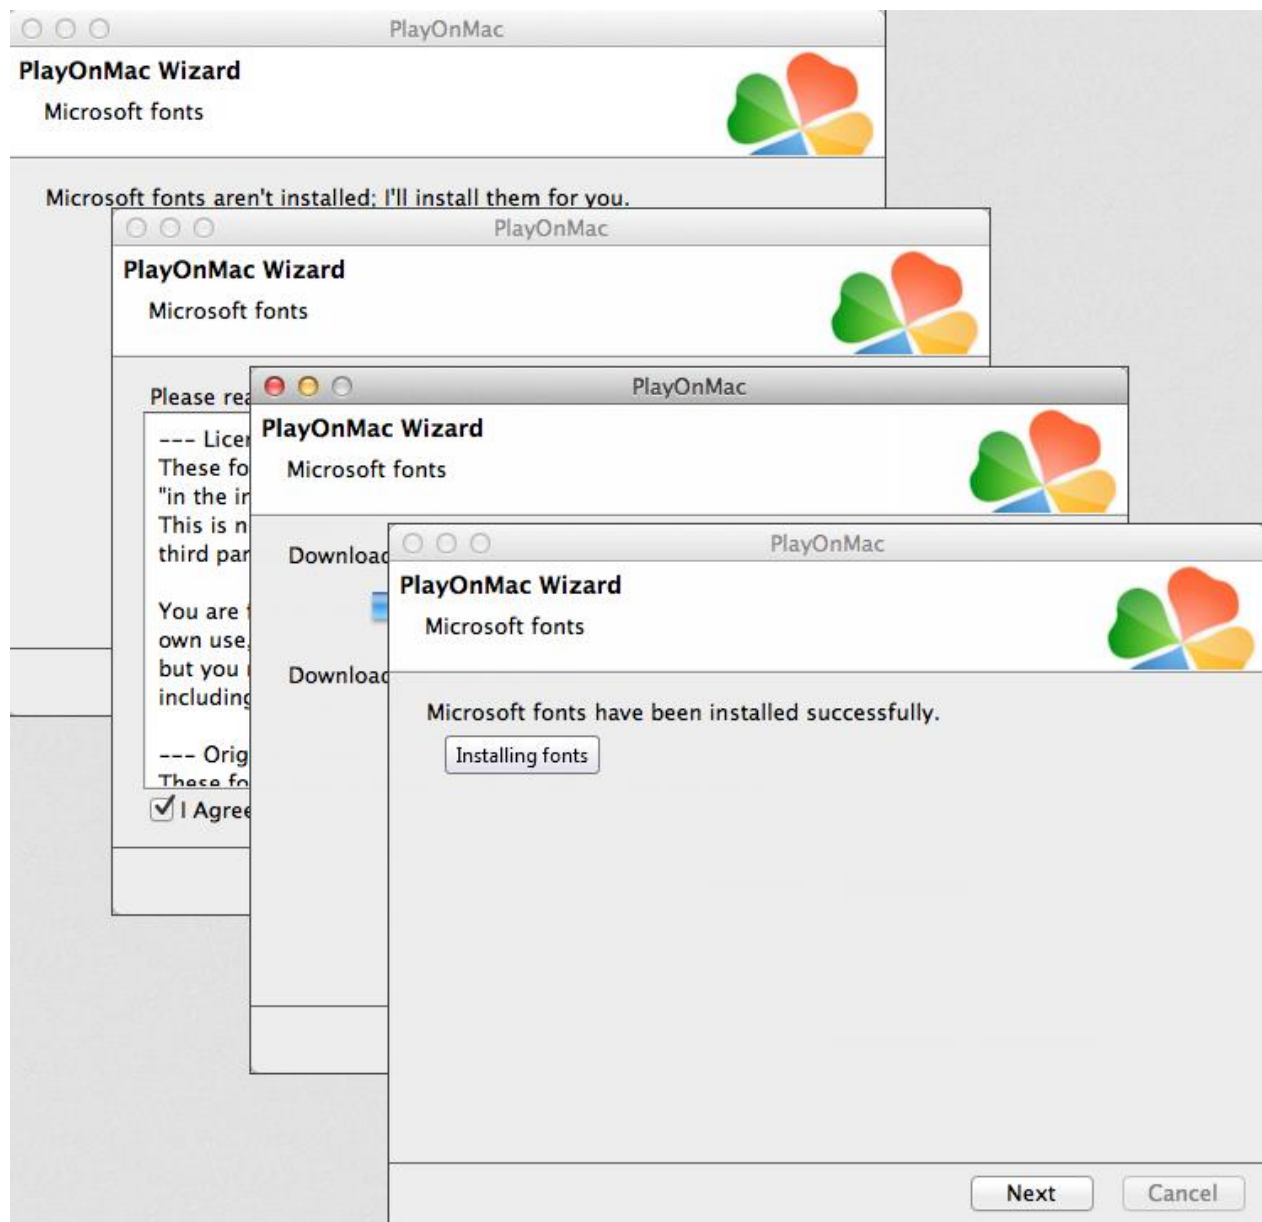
PlayOnMac

PlayOnMac Wizard

Microsoft fonts

Microsoft fonts aren't installed; I'll install them for you.

PlayOnMac

PlayOnMac Wizard

Microsoft fonts

Please rea

--- Licer
These fo
"in the ir
This is n
third par

You are
own use,
but you
including

--- Orig
These fo

I Agree

PlayOnMac

PlayOnMac Wizard

Microsoft fonts

Download

Download

PlayOnMac

PlayOnMac Wizard

Microsoft fonts

Microsoft fonts have been installed successfully.

Installing fonts

Next

Cancel